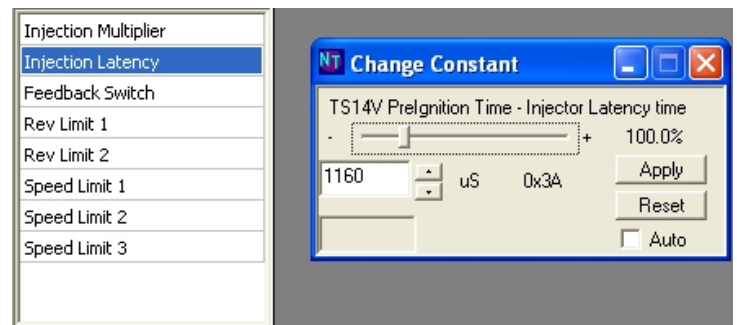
Injection Multiplier
Injection Latency
Feedback Switch
Rev Limit 1
Rev Limit 2
Speed Limit 1
Speed Limit 2
Speed Limit 3

NT Change Constant

TS14V PreIgnition Time - Injector Latency time
- + 100.0%
1160 uS 0x3A
Apply
Reset
Auto